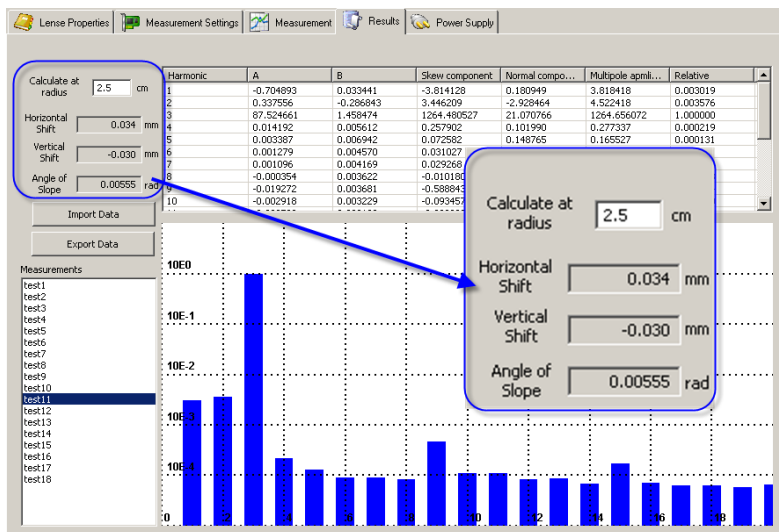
Lense Properties | Measurement Settings | Measurement | Results | Power Supply

Calculate at radius 2.5 cm

Horizontal Shift 0.034 mm

Vertical Shift -0.030 mm

Angle of Slope 0.00555 rad

| Harmonic | A | B | Skew component | Normal compo... | Multipole apmli... | Relative |
|---|---|---|---|---|---|---|
| 1 | -0.704893 | 0.033441 | -3.814128 | 0.180949 | 3.818418 | 0.003019 |
| 2 | 0.337556 | -0.286843 | 3.446209 | -2.928464 | 4.522418 | 0.003576 |
| 3 | 87.524661 | 1.458474 | 1264.480527 | 21.070766 | 1264.656072 | 1.000000 |
| 4 | 0.014192 | 0.005612 | 0.257902 | 0.101990 | 0.277337 | 0.000219 |
| 5 | 0.003387 | 0.006942 | 0.072582 | 0.148765 | 0.165527 | 0.000131 |
| 6 | 0.001279 | 0.004570 | 0.031027 | | | |
| 7 | 0.001096 | 0.004169 | 0.029268 | | | |
| 8 | -0.000354 | 0.003622 | -0.010180 | | | |
| 9 | -0.019272 | 0.003681 | -0.588843 | | | |
| 10 | -0.002918 | 0.003229 | -0.093457 | | | |

Import Data

Export Data

Measurements
test1
test2
test3
test4
test5
test6
test7
test8
test9
test10
test11
test12
test13
test14
test15
test16
test17
test18

10E0
10E-1
10E-2
10E-3
10E-4
0
2
4
6
8
10
12
14
16
18

Calculate at radius 2.5 cm

Horizontal Shift 0.034 mm

Vertical Shift -0.030 mm

Angle of Slope 0.00555 rad